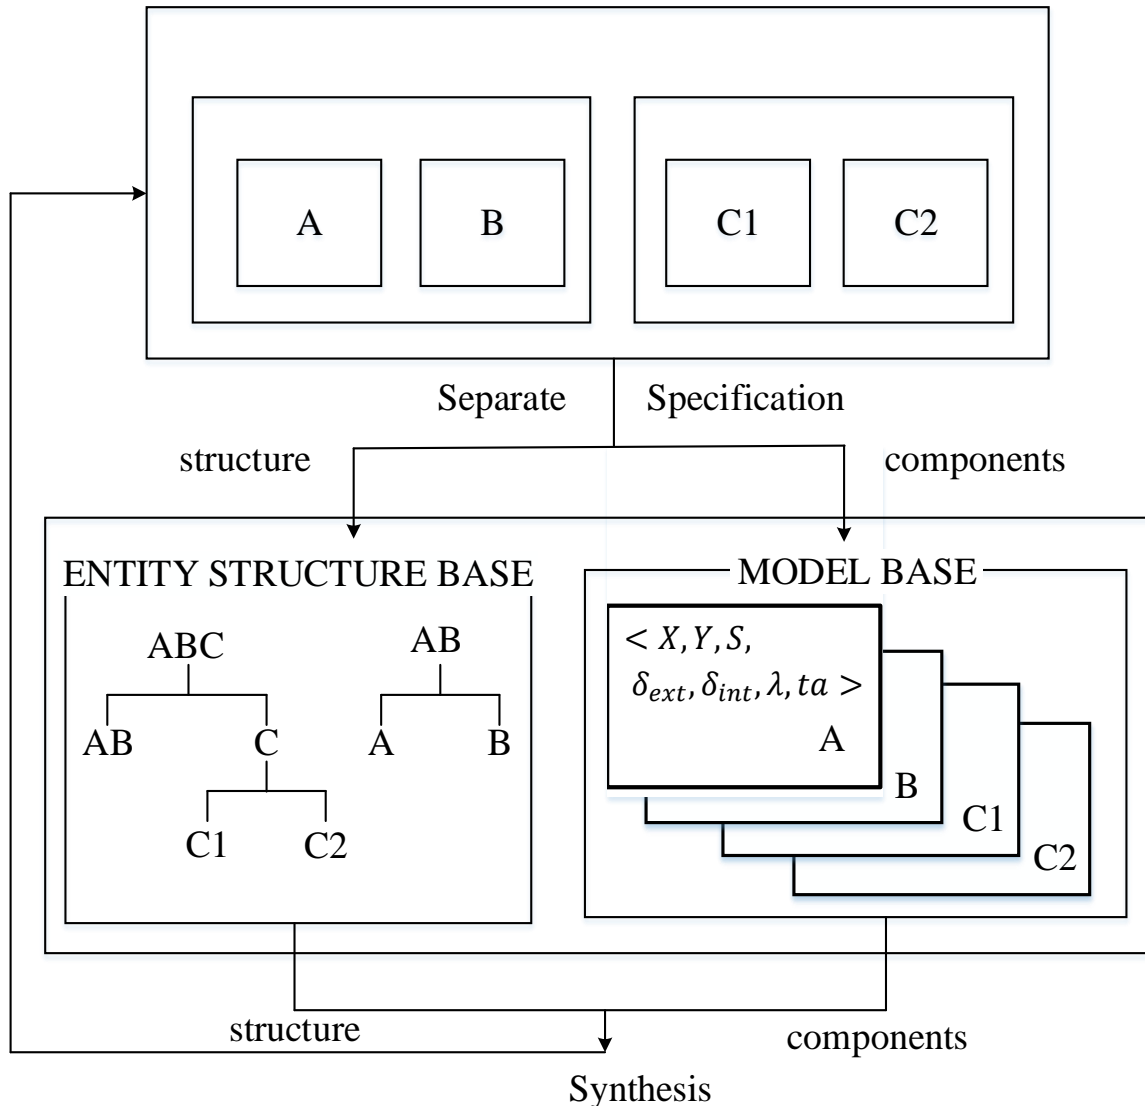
A

B

C1

C2

Separate Specification

structure

components

ENTITY STRUCTURE BASE

ABC

AB

C

C1

C2

AB

A

B

MODEL BASE

$< X, Y, S,$
$\delta_{ext}, \delta_{int}, \lambda, ta >$

A

B

C1

C2

structure

components

Synthesis